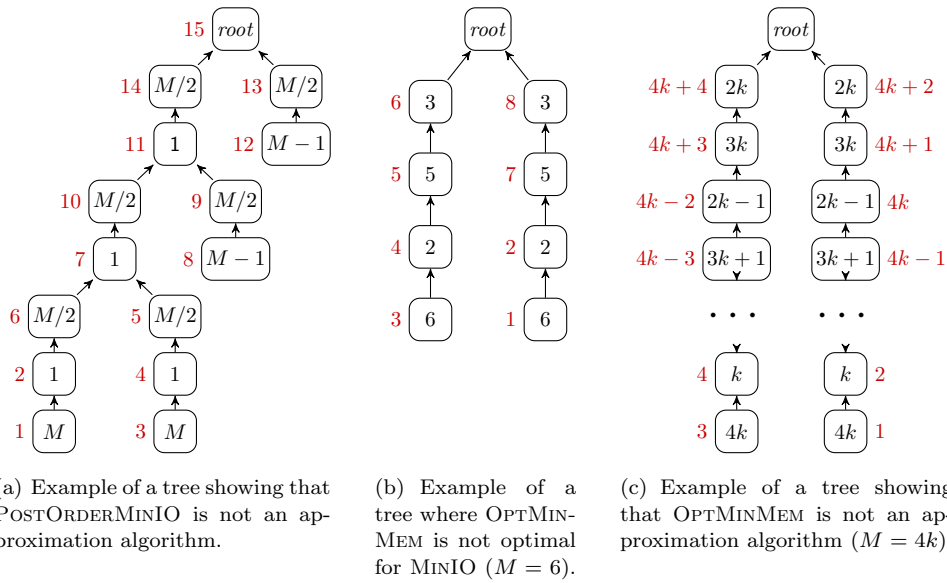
15 $root$
14 $M/2$
13 $M/2$
11 $1$
12 $M-1$
10 $M/2$
9 $M/2$
7 $1$
8 $M-1$
6 $M/2$
5 $M/2$
2 $1$
4 $1$
1 $M$
3 $M$

(a) Example of a tree showing that PostOrderMinIO is not an approximation algorithm.

$root$
6 $3$
8 $3$
5 $5$
7 $5$
4 $2$
2 $2$
3 $6$
1 $6$

(b) Example of a tree where OptMinMem is not optimal for MinIO ($M = 6$).

$root$
$4k+4$ $2k$
$2k$ $4k+2$
$4k+3$ $3k$
$3k$ $4k+1$
$4k-2$ $2k-1$
$2k-1$ $4k$
$4k-3$ $3k+1$
$3k+1$ $4k-1$
...
...
4 $k$
$k$ 2
3 $4k$
$4k$ 1

(c) Example of a tree showing that OptMinMem is not an approximation algorithm ($M = 4k$).